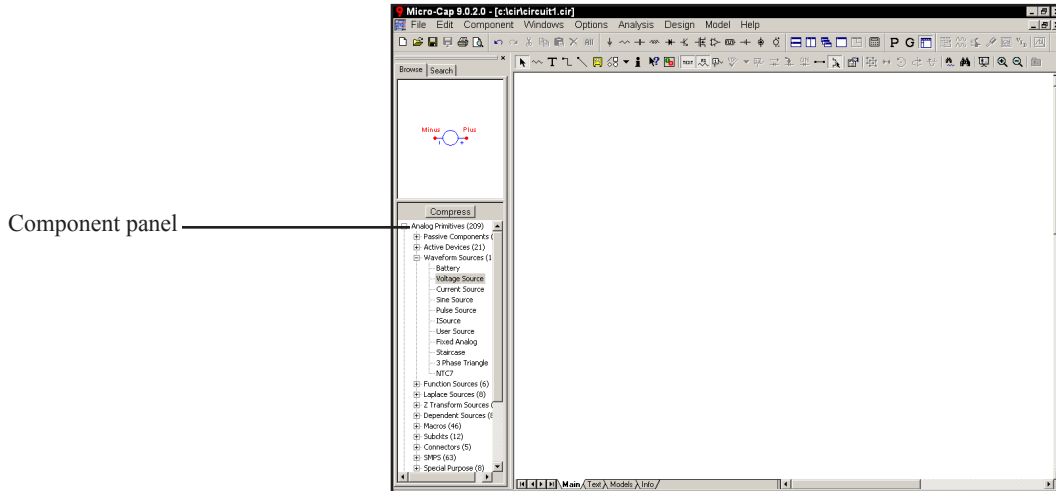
Micro-Cap 9.0.2.0 - [c:\cir\circuit1.cir]

File Edit Component Windows Options Analysis Design Model Help

P G

Browse Search

Minus Plus

Component panel

Compress

Analog Primitives (209)
Passive Components (
Active Devices (21)
Waveform Sources (1
Battery
Voltage Source
Current Source
Sine Source
Pulse Source
ISource
User Source
Fixed Analog
Staircase
3 Phase Triangle
NTC7
Function Sources (6)
Laplace Sources (8)
Z Transform Sources (
Dependent Sources (
Macros (46)
Subckts (12)
Connectors (5)
SMPS (63)
Special Purpose (8)

Main Text Models Info